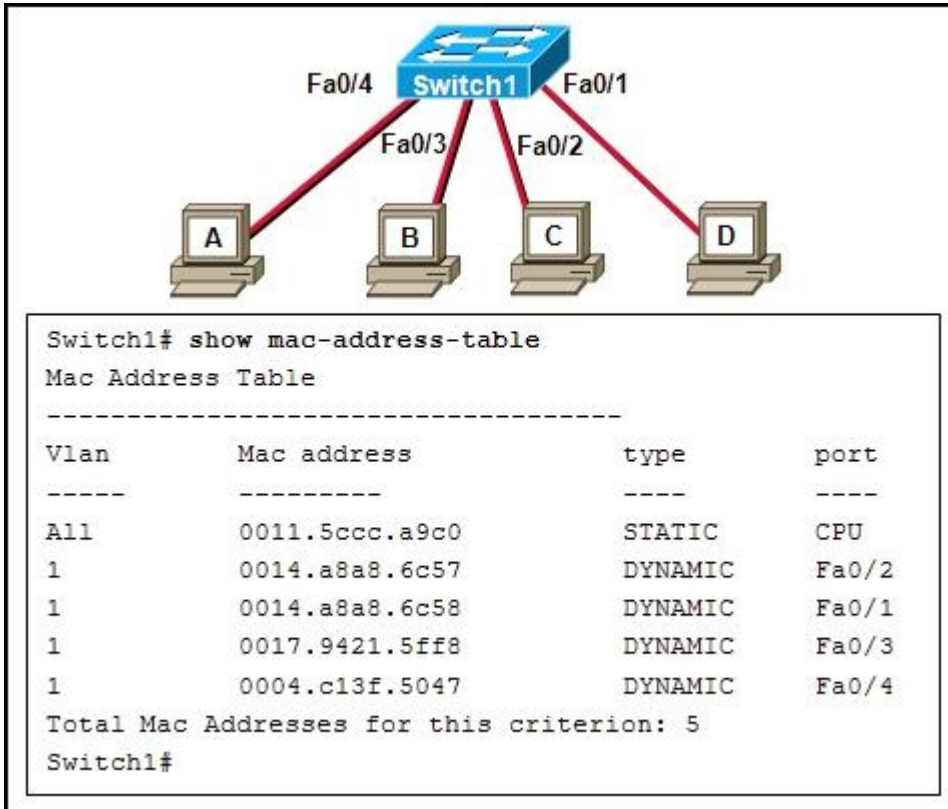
Switch1

Fa0/4

Fa0/1

Fa0/3

Fa0/2

A

B

C

D

Switch1# show mac-address-table
Mac Address Table
-----------------------------------

| Vlan | Mac address | type | port |
|---|---|---|---|
| ----- | --------- | ---- | ---- |
| All | 0011.5ccc.a9c0 | STATIC | CPU |
| 1 | 0014.a8a8.6c57 | DYNAMIC | Fa0/2 |
| 1 | 0014.a8a8.6c58 | DYNAMIC | Fa0/1 |
| 1 | 0017.9421.5ff8 | DYNAMIC | Fa0/3 |
| 1 | 0004.c13f.5047 | DYNAMIC | Fa0/4 |

Total Mac Addresses for this criterion: 5
Switch1#